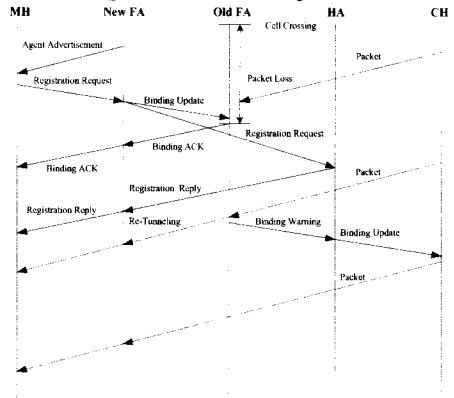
MH
New FA
Old FA
HA
CH

Cell Crossing
Agent Advertisement
Packet
Registration Request
Packet Loss
Binding Update
Registration Request
Binding ACK
Binding ACK
Packet
Registration Reply
Registration Reply
Re-Tunneling
Binding Warning
Binding Update
Packet